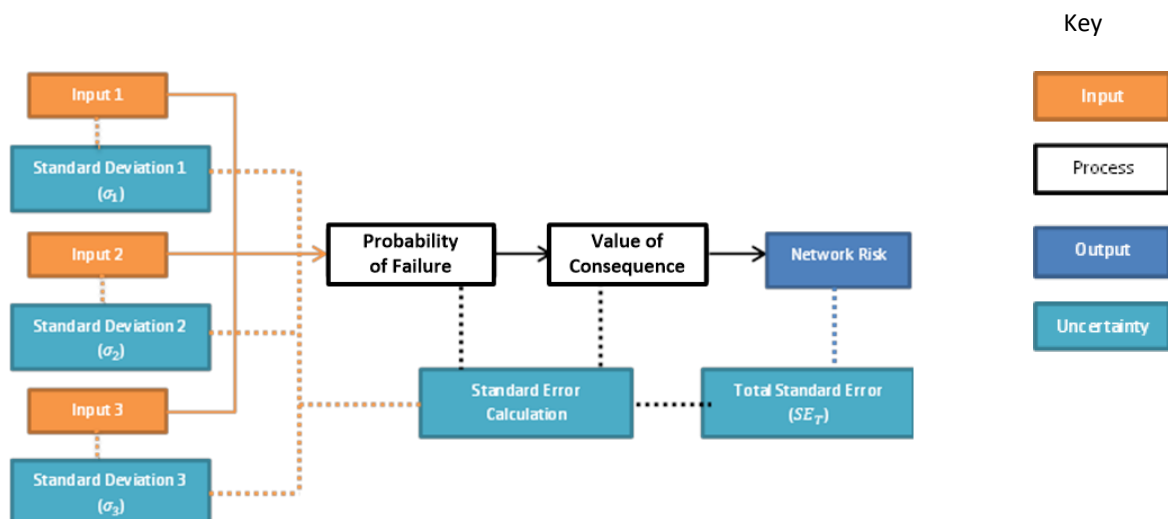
Input 1

Standard Deviation 1 ($\sigma_1$)

Input 2

Standard Deviation 2 ($\sigma_2$)

Input 3

Standard Deviation 3 ($\sigma_3$)

Probability of Failure

Value of Consequence

Network Risk

Standard Error Calculation

Total Standard Error ($SE_T$)

Key

Input

Process

Output

Uncertainty